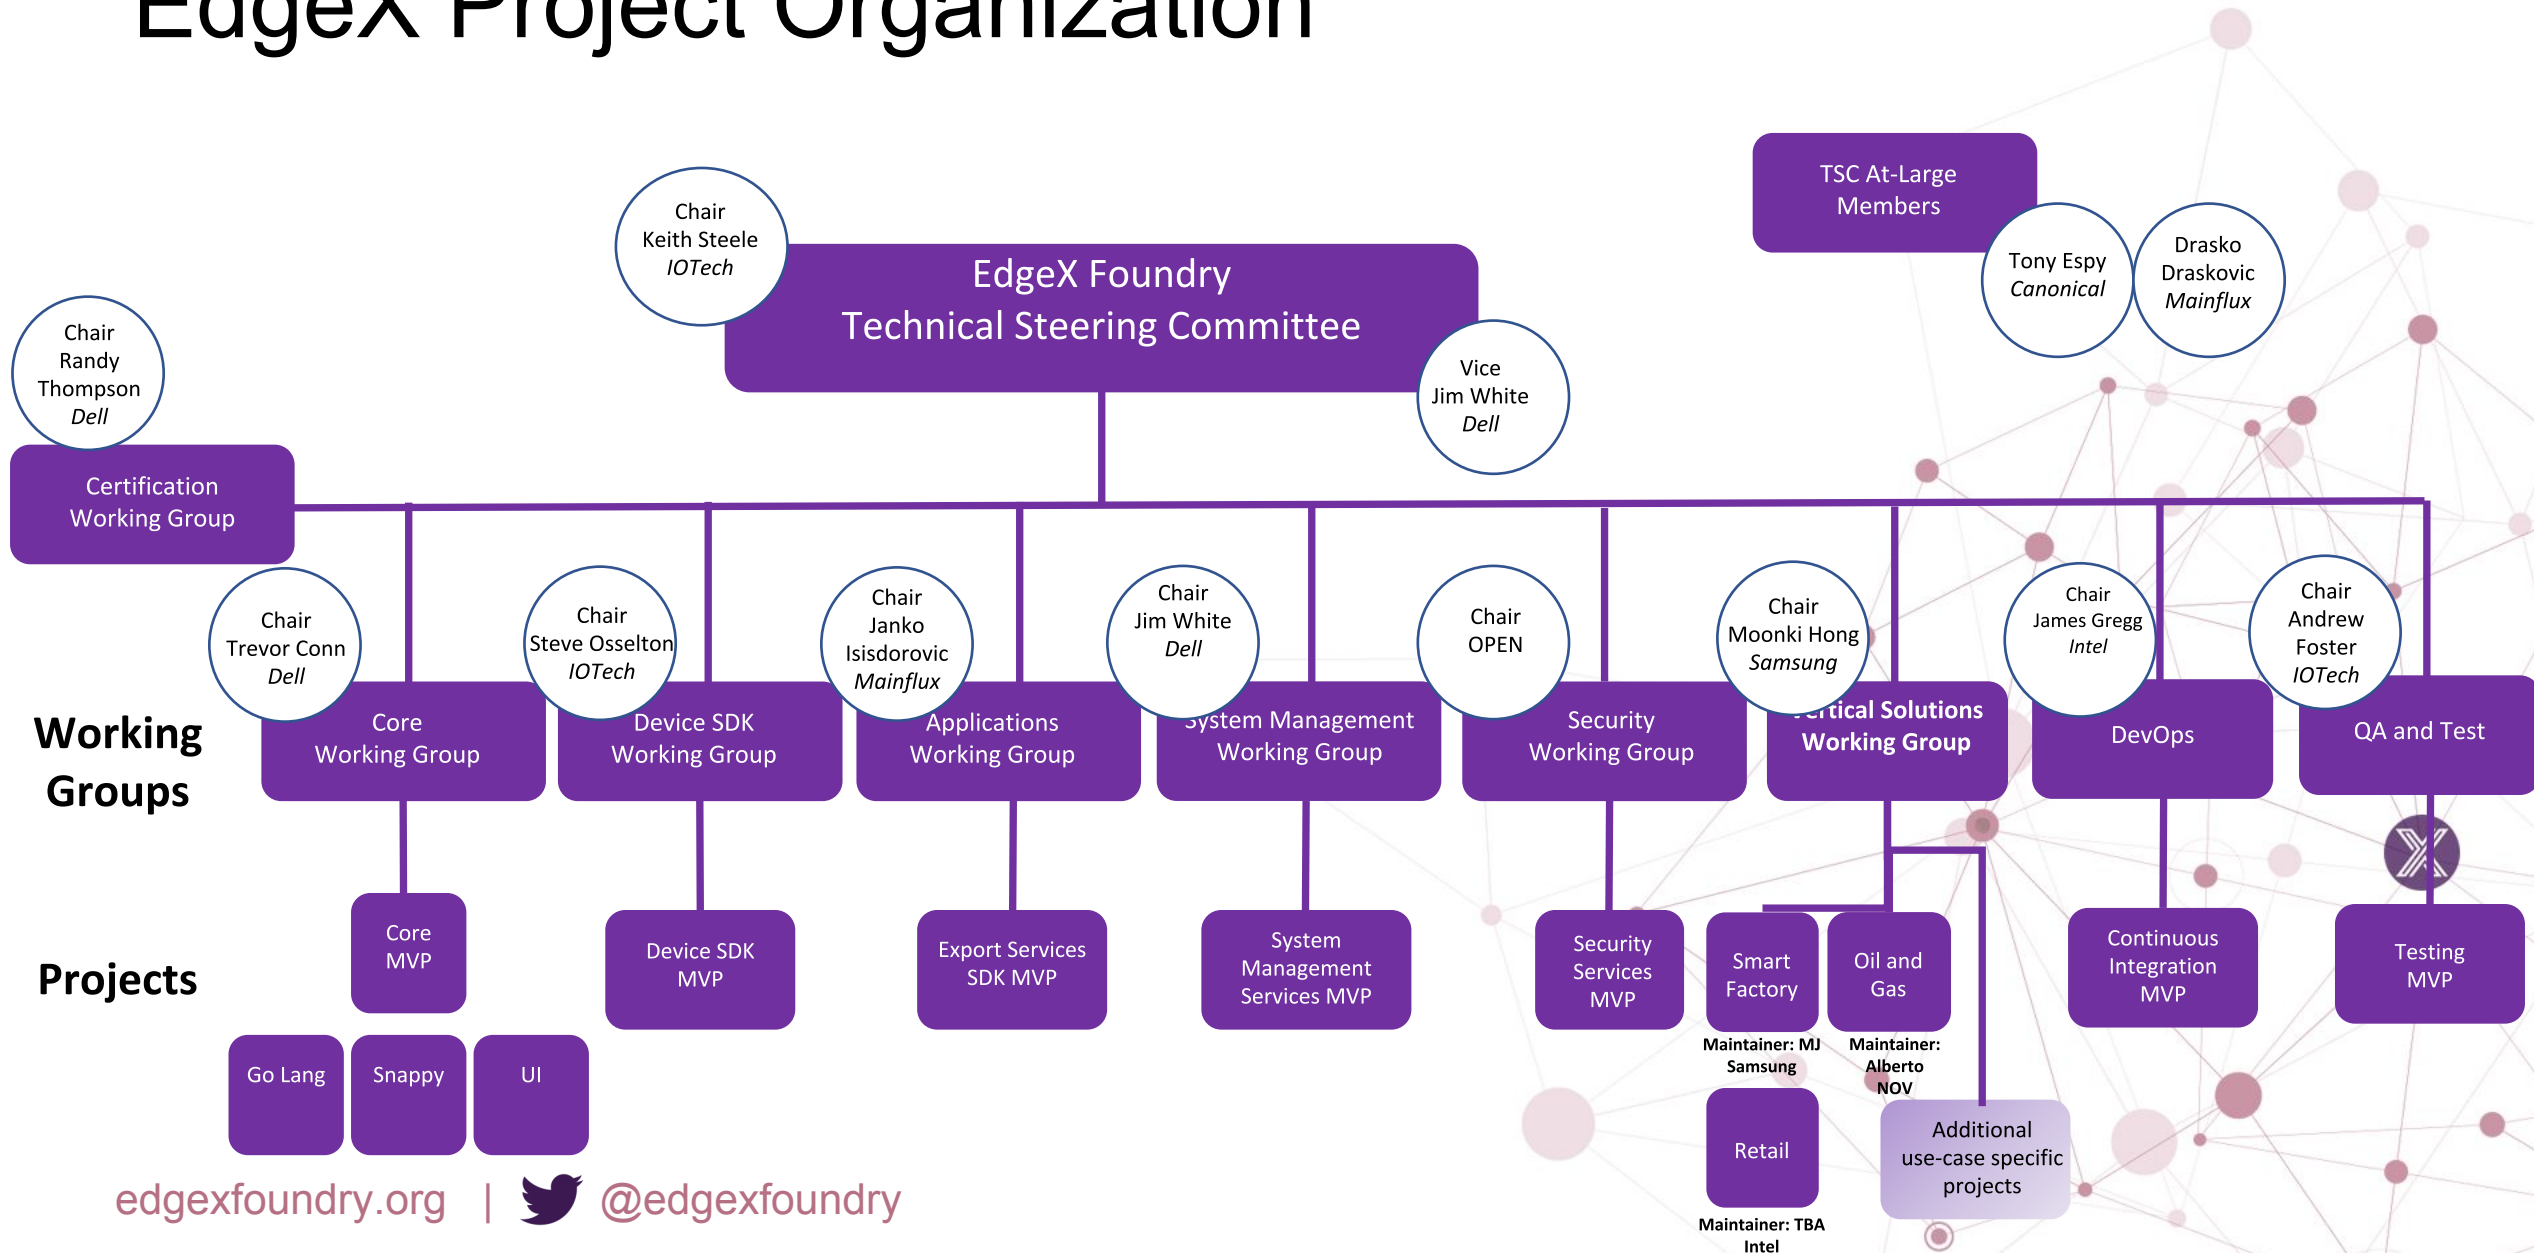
EdgeX Project Organization

TSC At-Large Members

Tony Espy
*Canonical*

Drasko Draskovic
*Mainflux*

Chair
Keith Steele
*IOTech*

EdgeX Foundry
Technical Steering Committee

Vice
Jim White
*Dell*

Chair
Randy Thompson
*Dell*

Certification Working Group

Working Groups

Chair
Trevor Conn
*Dell*

Core Working Group

Chair
Steve Osselton
*IOTech*

Device SDK Working Group

Chair
Janko Isisdorovic
*Mainflux*

Applications Working Group

Chair
Jim White
*Dell*

System Management Working Group

Chair
OPEN

Security Working Group

Chair
Moonki Hong
*Samsung*

Vertical Solutions Working Group

Chair
James Gregg
*Intel*

DevOps

Chair
Andrew Foster
*IOTech*

QA and Test

Projects

Core MVP

Go Lang

Snappy

UI

Device SDK MVP

Export Services SDK MVP

System Management Services MVP

Security Services MVP

Smart Factory

Maintainer: MJ
Samsung

Oil and Gas

Maintainer: Alberto
NOV

Retail

Maintainer: TBA
Intel

Additional use-case specific projects

Continuous Integration MVP

Testing MVP

edgexfoundry.org | @edgexfoundry